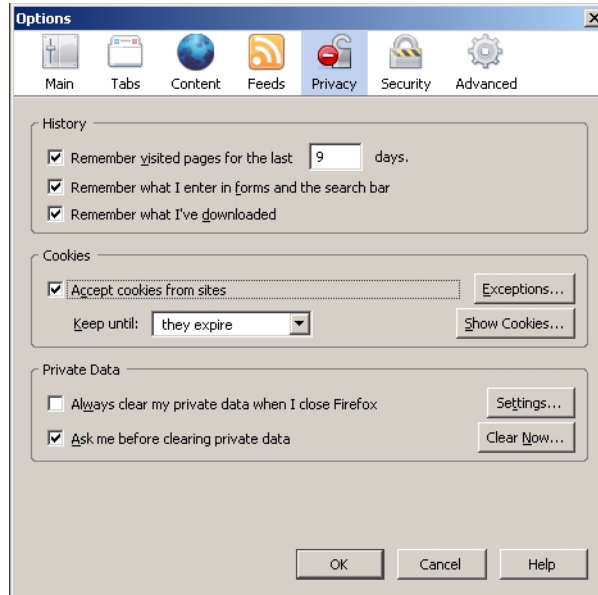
Options

Main Tabs Content Feeds Privacy Security Advanced

History

Remember visited pages for the last 9 days.

Remember what I enter in forms and the search bar

Remember what I've downloaded

Cookies

Accept cookies from sites

Exceptions...

Keep until: they expire

Show Cookies...

Private Data

Always clear my private data when I close Firefox

Settings...

Ask me before clearing private data

Clear Now...

OK Cancel Help